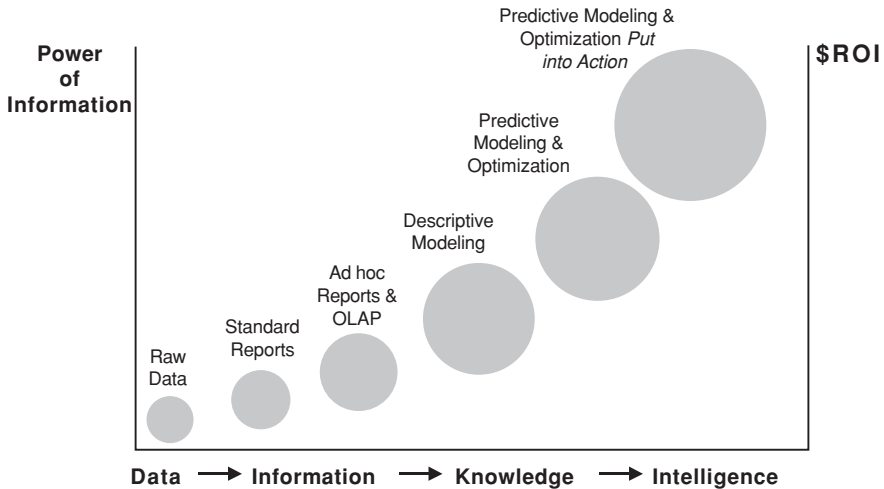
Power of Information

$ROI

Predictive Modeling & Optimization Put into Action

Predictive Modeling & Optimization

Descriptive Modeling

Ad hoc Reports & OLAP

Standard Reports

Raw Data

Data → Information → Knowledge → Intelligence